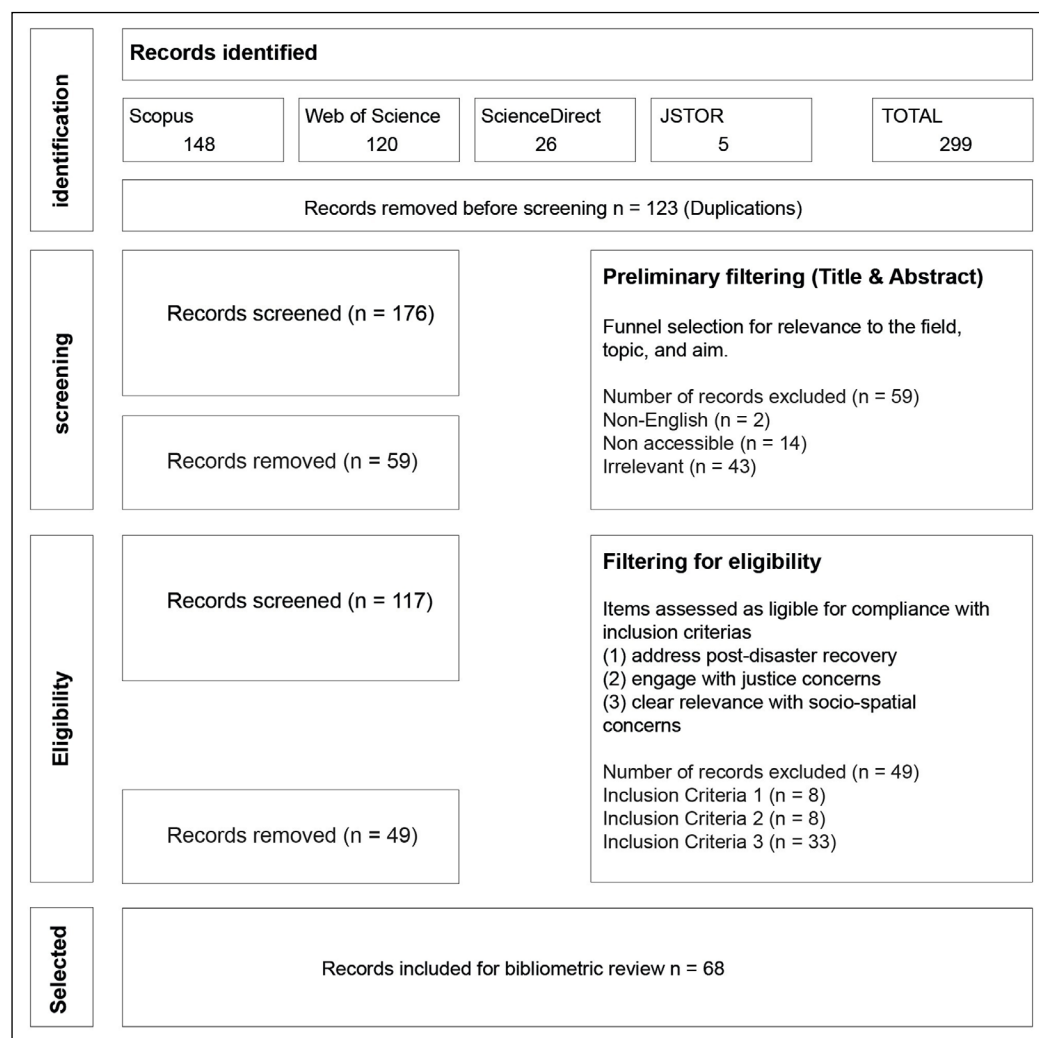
identification

Records identified

Scopus
148

Web of Science
120

ScienceDirect
26

JSTOR
5

TOTAL
299

Records removed before screening n = 123 (Duplications)

screening

Records screened (n = 176)

Records removed (n = 59)

Preliminary filtering (Title & Abstract)

Funnel selection for relevance to the field, topic, and aim.

Number of records excluded (n = 59)
Non-English (n = 2)
Non accessible (n = 14)
Irrelevant (n = 43)

Eligibility

Records screened (n = 117)

Records removed (n = 49)

Filtering for eligibility

Items assessed as ligible for compliance with inclusion criterias
(1) address post-disaster recovery
(2) engage with justice concerns
(3) clear relevance with socio-spatial concerns

Number of records excluded (n = 49)
Inclusion Criteria 1 (n = 8)
Inclusion Criteria 2 (n = 8)
Inclusion Criteria 3 (n = 33)

Selected

Records included for bibliometric review n = 68